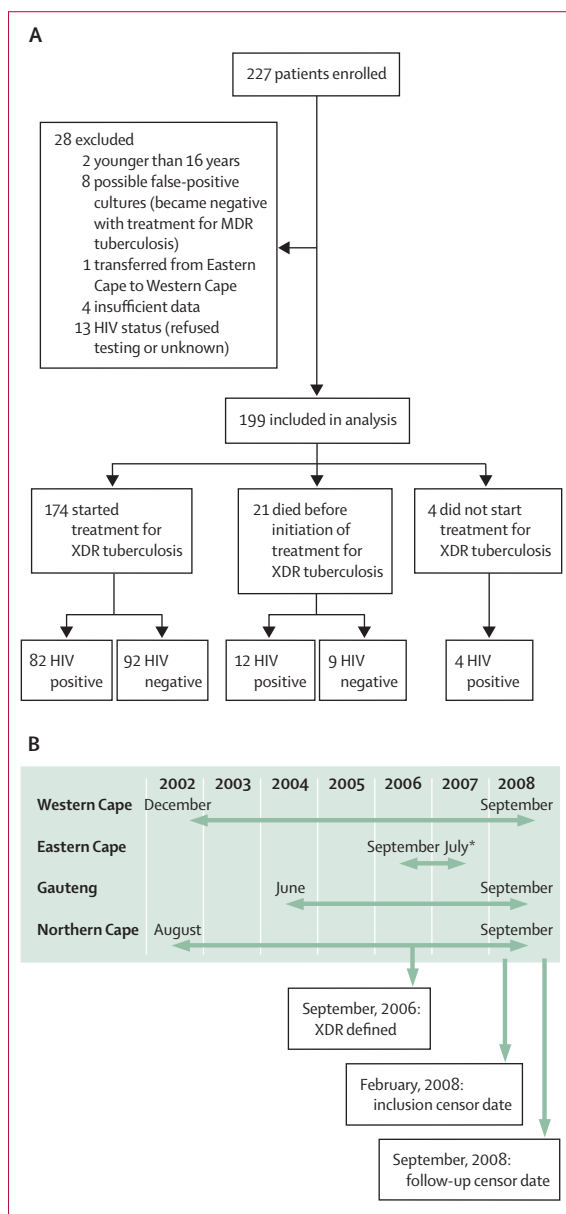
A

227 patients enrolled

28 excluded
2 younger than 16 years
8 possible false-positive cultures (became negative with treatment for MDR tuberculosis)
1 transferred from Eastern Cape to Western Cape
4 insufficient data
13 HIV status (refused testing or unknown)

199 included in analysis

174 started treatment for XDR tuberculosis

21 died before initiation of treatment for XDR tuberculosis

4 did not start treatment for XDR tuberculosis

82 HIV positive

92 HIV negative

12 HIV positive

9 HIV negative

4 HIV positive

B

| | 2002 | 2003 | 2004 | 2005 | 2006 | 2007 | 2008 |
|---|---|---|---|---|---|---|---|
| Western Cape | December | | | | | | September |
| Eastern Cape | | | | | September | July* | |
| Gauteng | | | June | | | | September |
| Northern Cape | August | | | | | | September |

September, 2006: XDR defined

February, 2008: inclusion censor date

September, 2008: follow-up censor date